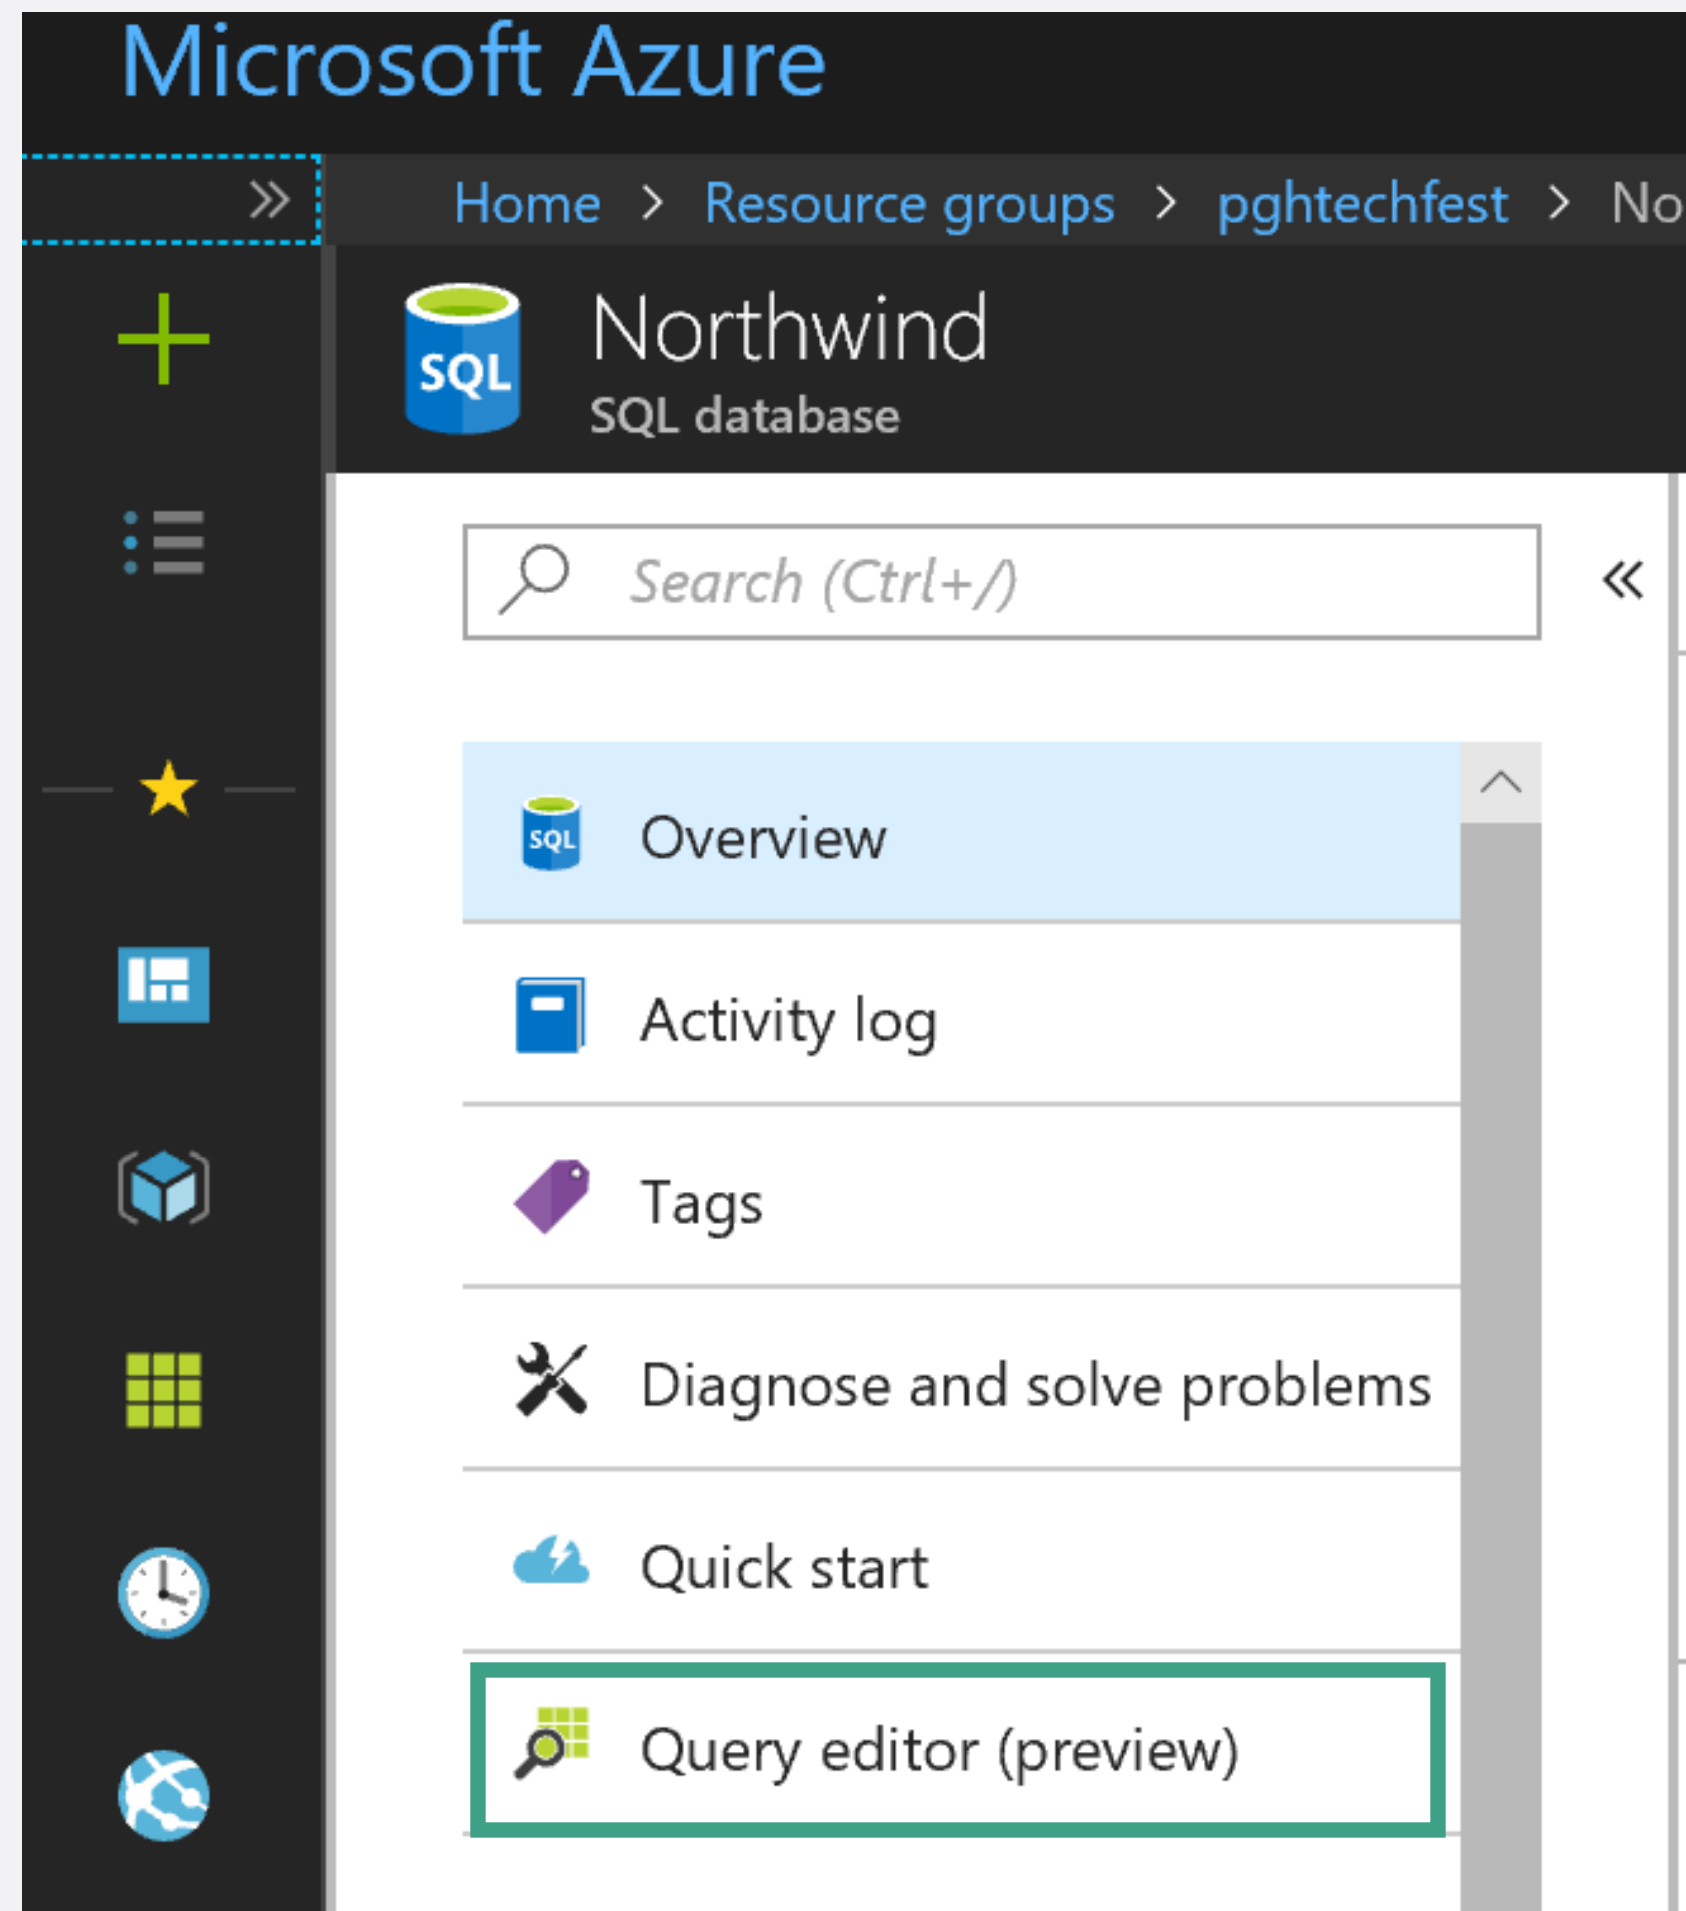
Microsoft Azure

»

Home > Resource groups > pghtechfest > No

SQL

Northwind

SQL database

Search (Ctrl+/)

«

SQL

Overview

Activity log

Tags

Diagnose and solve problems

Quick start

Query editor (preview)